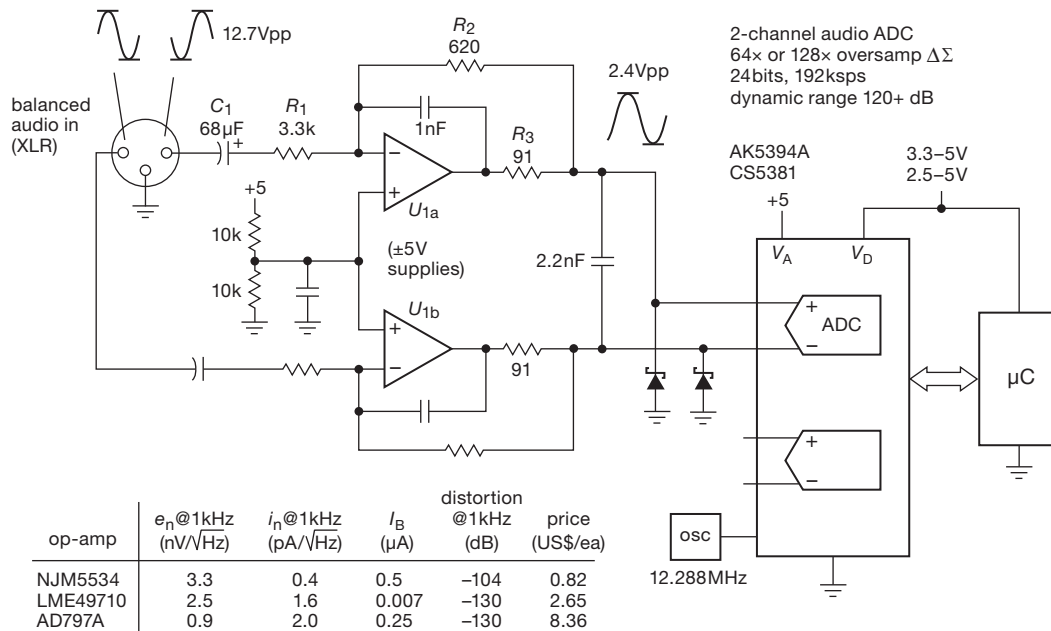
12.7Vpp

balanced audio in (XLR)

$C_1$ 68µF +

$R_1$ 3.3k

$R_2$ 620

1nF

$R_3$ 91

2.4Vpp

+5

10k

10k

$U_{1a}$

(±5V supplies)

2.2nF

$U_{1b}$

91

2-channel audio ADC
64× or 128× oversamp $\Delta\Sigma$
24bits, 192ksps
dynamic range 120+ dB

AK5394A
CS5381

+5

3.3–5V
2.5–5V

$V_A$

$V_D$

ADC

µC

osc

12.288MHz

| op-amp | $e_n$@1kHz (nV/$\sqrt{Hz}$) | $i_n$@1kHz (pA/$\sqrt{Hz}$) | $I_B$ (µA) | distortion @1kHz (dB) | price (US\$/ea) |
|---|---|---|---|---|---|
| NJM5534 | 3.3 | 0.4 | 0.5 | –104 | 0.82 |
| LME49710 | 2.5 | 1.6 | 0.007 | –130 | 2.65 |
| AD797A | 0.9 | 2.0 | 0.25 | –130 | 8.36 |